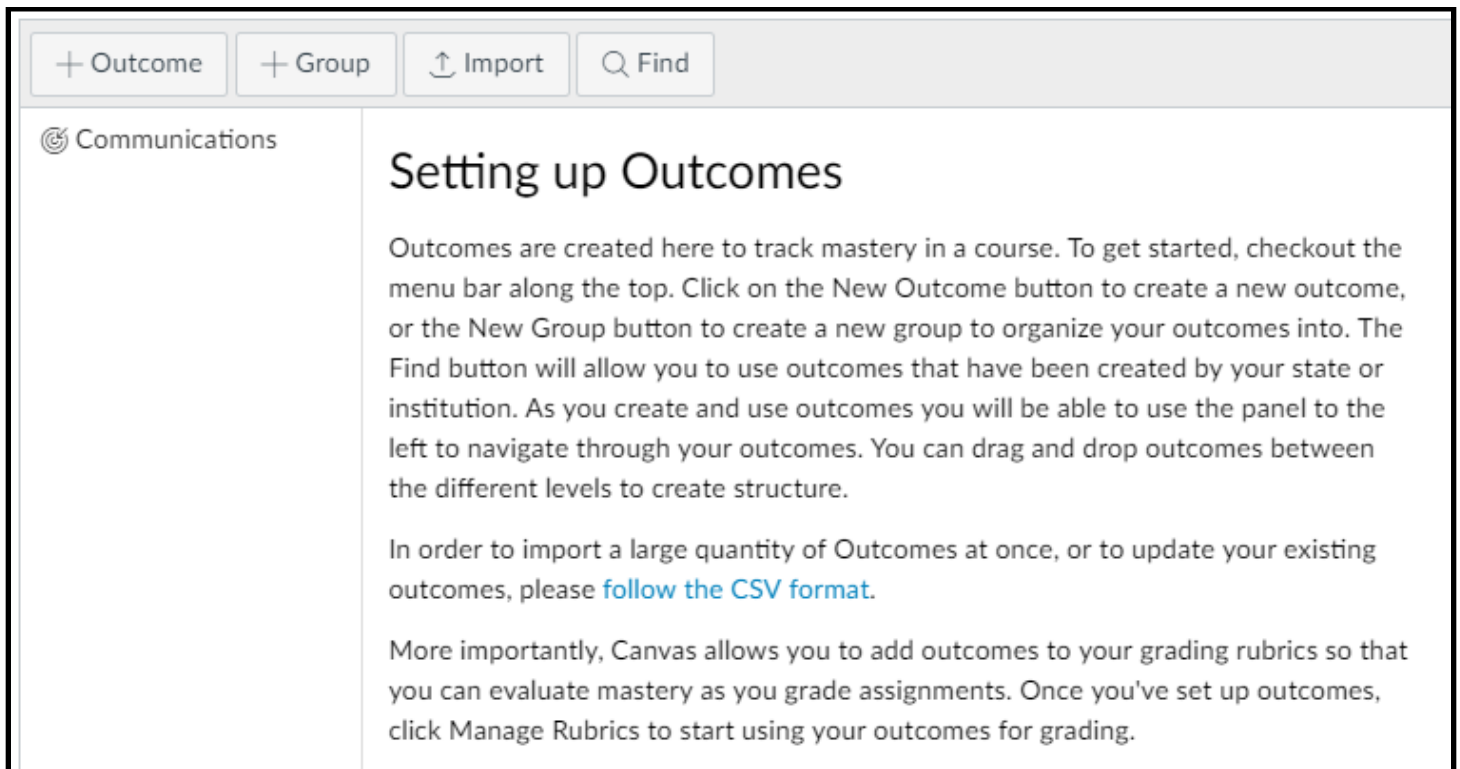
+ Outcome + Group Import Find

Communications

Setting up Outcomes

Outcomes are created here to track mastery in a course. To get started, checkout the menu bar along the top. Click on the New Outcome button to create a new outcome, or the New Group button to create a new group to organize your outcomes into. The Find button will allow you to use outcomes that have been created by your state or institution. As you create and use outcomes you will be able to use the panel to the left to navigate through your outcomes. You can drag and drop outcomes between the different levels to create structure.

In order to import a large quantity of Outcomes at once, or to update your existing outcomes, please follow the CSV format.

More importantly, Canvas allows you to add outcomes to your grading rubrics so that you can evaluate mastery as you grade assignments. Once you've set up outcomes, click Manage Rubrics to start using your outcomes for grading.